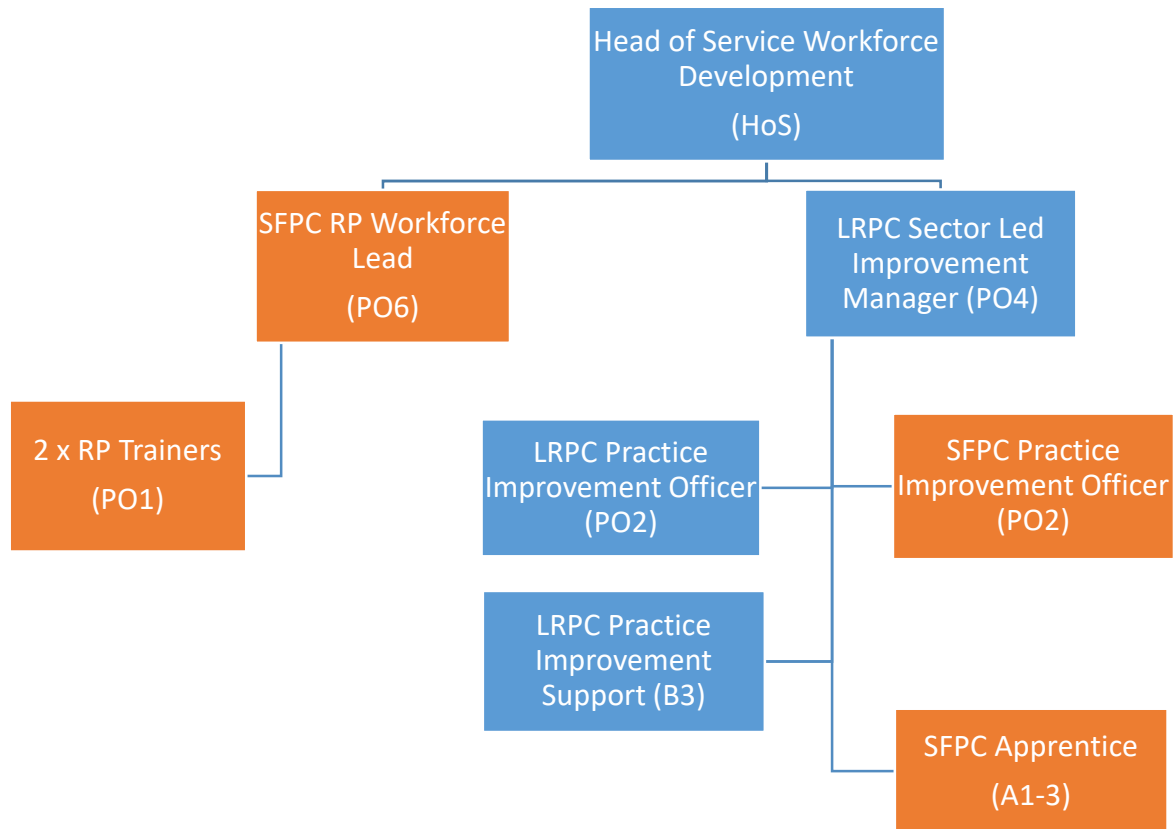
Head of Service Workforce Development

(HoS)

SFPC RP Workforce Lead

(PO6)

LRPC Sector Led Improvement Manager (PO4)

2 x RP Trainers

(PO1)

LRPC Practice Improvement Officer (PO2)

SFPC Practice Improvement Officer (PO2)

LRPC Practice Improvement Support (B3)

SFPC Apprentice

(A1-3)